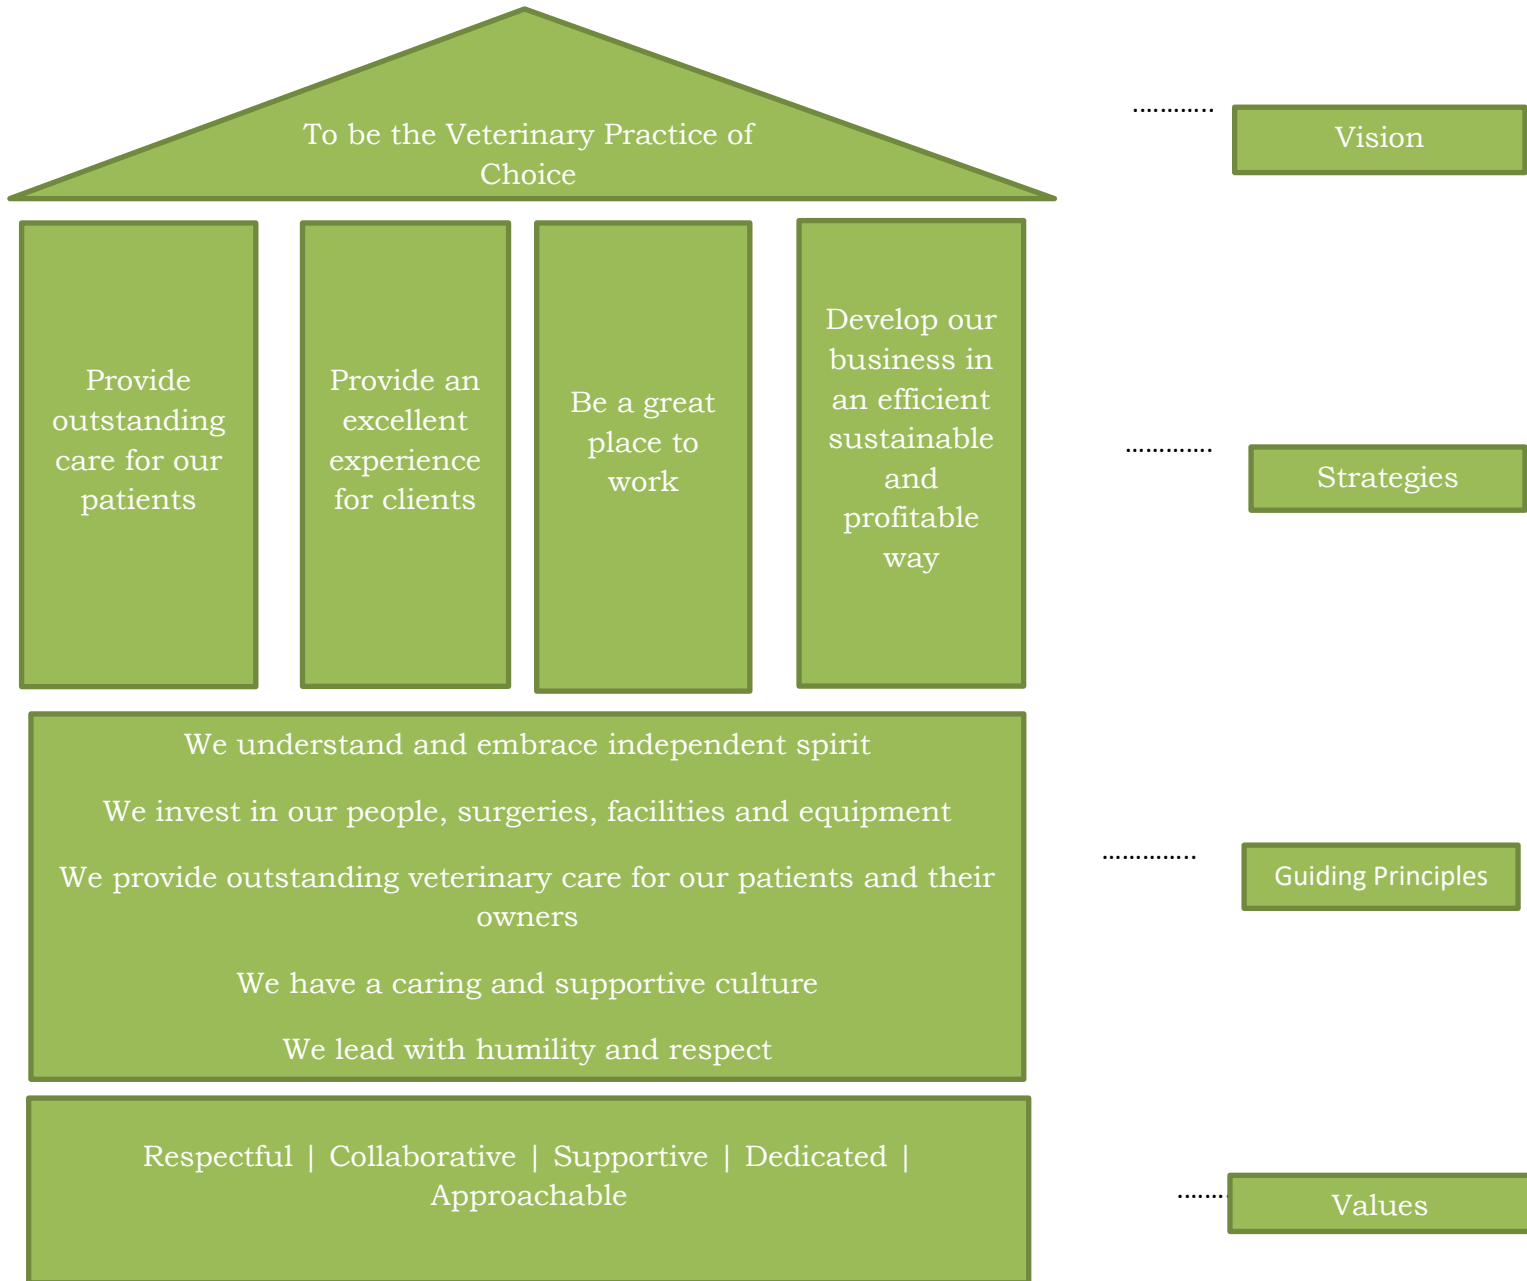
To be the Veterinary Practice of Choice

………… Vision

Provide outstanding care for our patients

Provide an excellent experience for clients

Be a great place to work

Develop our business in an efficient sustainable and profitable way

………… Strategies

We understand and embrace independent spirit

We invest in our people, surgeries, facilities and equipment

We provide outstanding veterinary care for our patients and their owners

We have a caring and supportive culture

We lead with humility and respect

………….. Guiding Principles

Respectful | Collaborative | Supportive | Dedicated | Approachable

……. Values